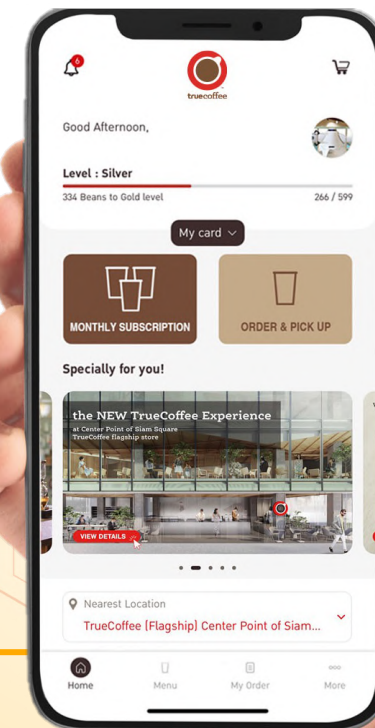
6

truecoffee

Good Afternoon,

Level : Silver

334 Beans to Gold level

266 / 599

My card

MONTHLY SUBSCRIPTION

ORDER & PICK UP

Specially for you!

the NEW TrueCoffee Experience

at Center Point of Siam Square
TrueCoffee flagship store

VIEW DETAILS

Nearest Location

TrueCoffee [Flagship] Center Point of Siam...

Home

Menu

My Order

More